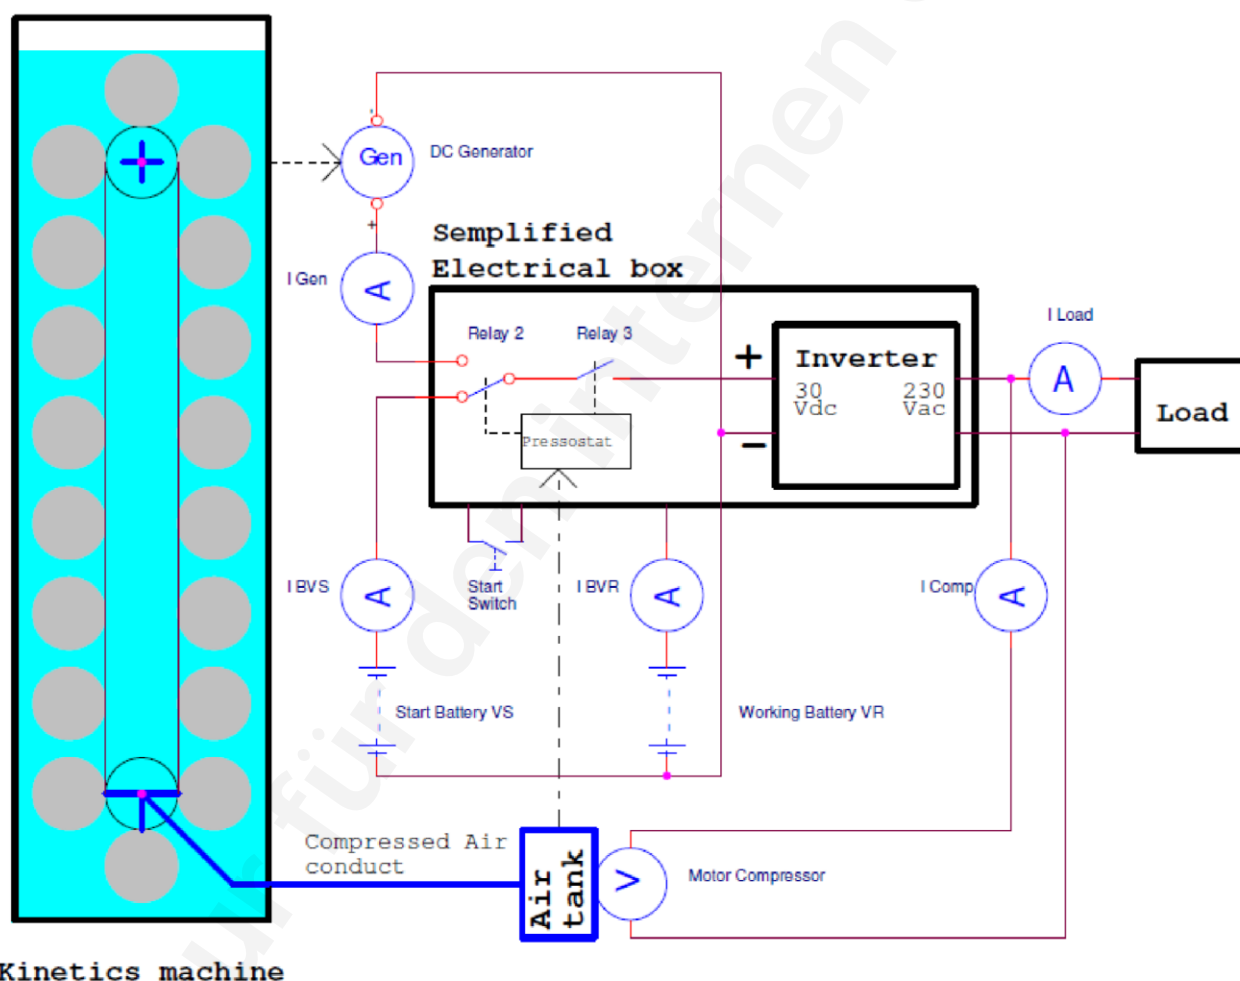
Gen

DC Generator

Semplified Electrical box

I Gen

A

Relay 2

Relay 3

+

Inverter

30 Vdc

230 Vac

−

I Load

A

Load

Pressostat

I BVS

A

Start Switch

I BVR

A

I Comp

A

Start Battery VS

Working Battery VR

Compressed Air conduct

Air tank

V

Motor Compressor

Kinetics machine